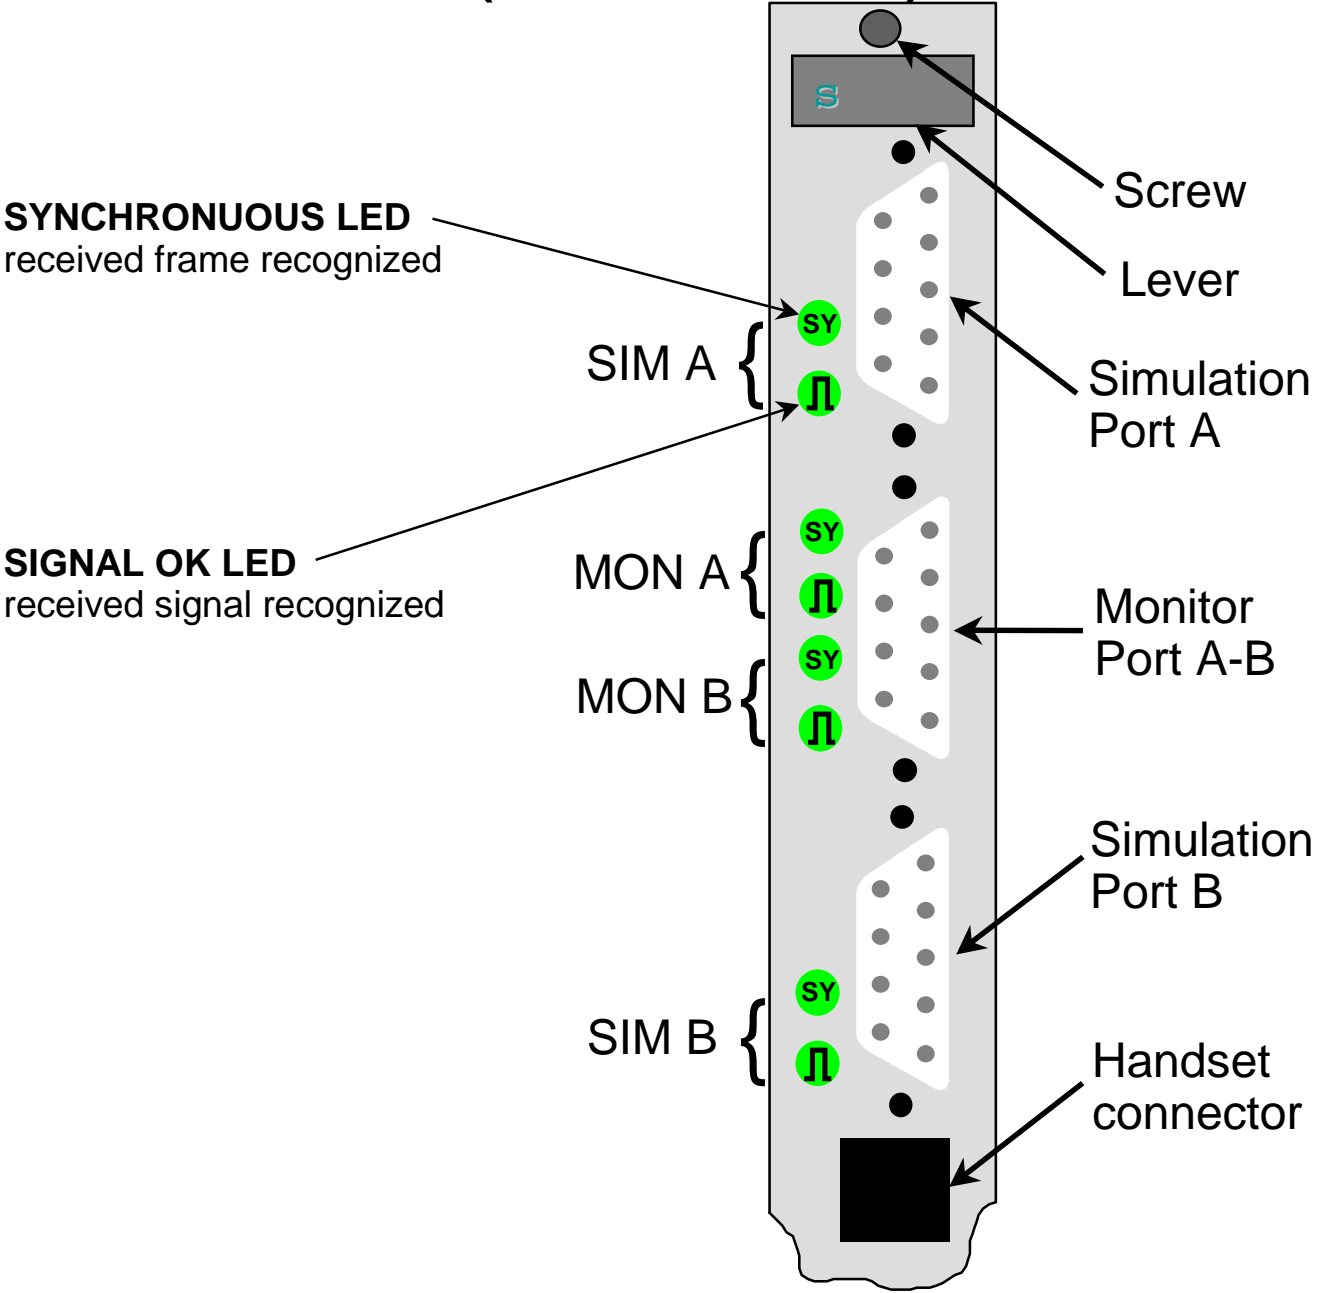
SYNCHRONUOUS LED
received frame recognized

SY

SIM A

SIGNAL OK LED
received signal recognized

SY

MON A

SY

MON B

SY

SIM B

Screw

Lever

Simulation Port A

Monitor Port A-B

Simulation Port B

Handset connector